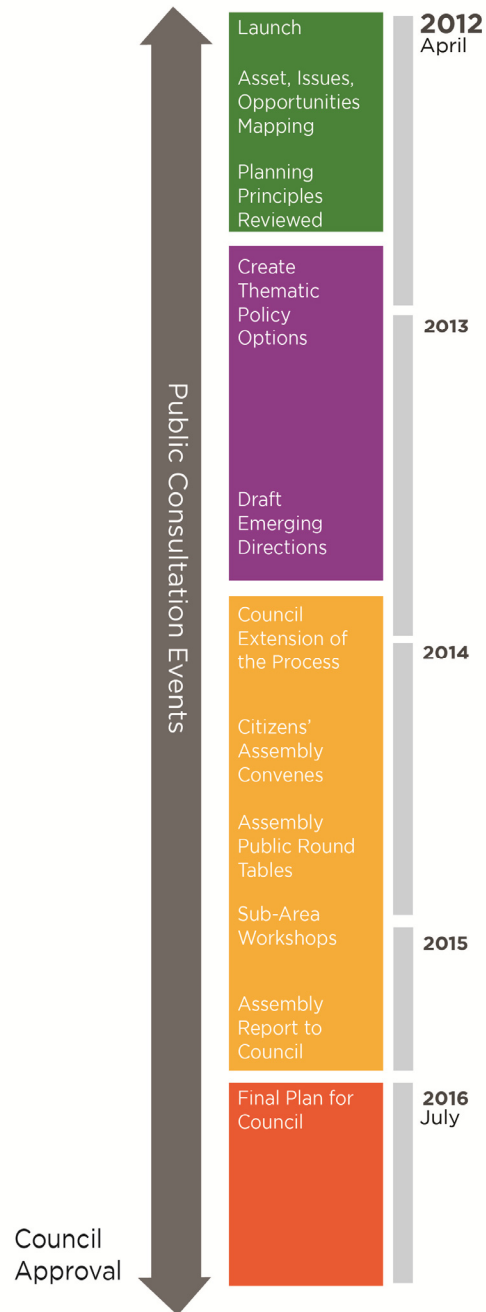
Public Consultation Events

Council Approval

Launch

Asset, Issues, Opportunities Mapping

Planning Principles Reviewed

Create Thematic Policy Options

Draft Emerging Directions

Council Extension of the Process

Citizens' Assembly Convenes

Assembly Public Round Tables

Sub-Area Workshops

Assembly Report to Council

Final Plan for Council

2012
April

2013

2014

2015

2016
July